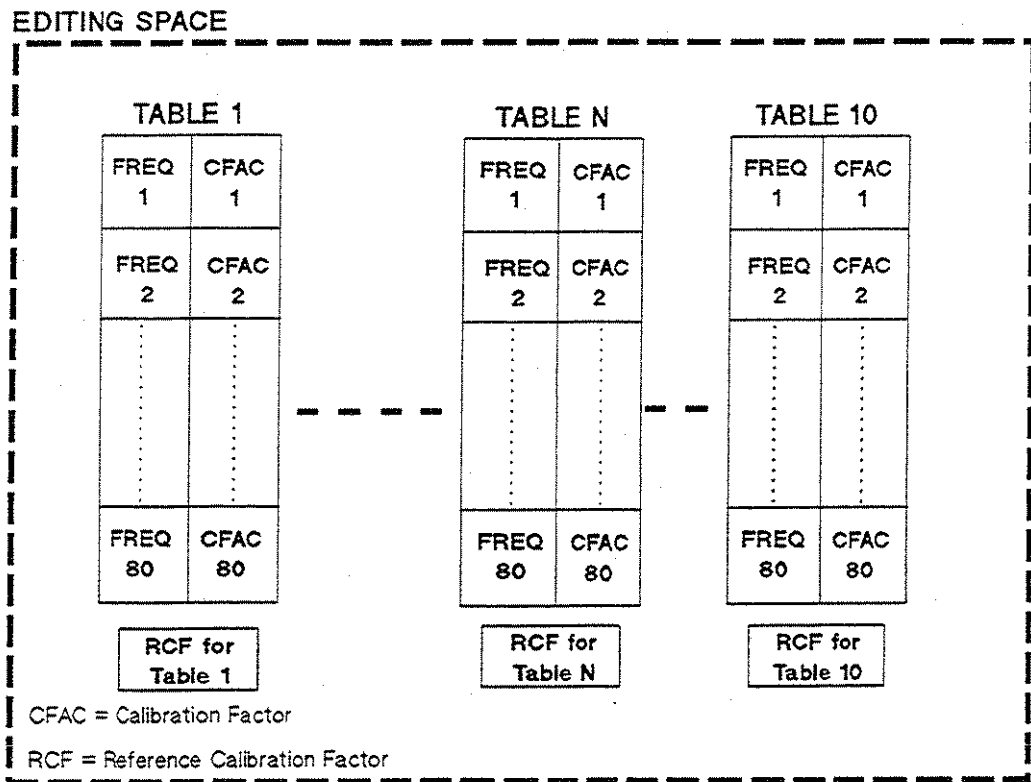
EDITING SPACE

TABLE 1

| FREQ 1 | CFAC 1 |
|---|---|
| FREQ 2 | CFAC 2 |
| ⋮ | ⋮ |
| FREQ 80 | CFAC 80 |

RCF for Table 1

TABLE N

| FREQ 1 | CFAC 1 |
|---|---|
| FREQ 2 | CFAC 2 |
| ⋮ | ⋮ |
| FREQ 80 | CFAC 80 |

RCF for Table N

TABLE 10

| FREQ 1 | CFAC 1 |
|---|---|
| FREQ 2 | CFAC 2 |
| ⋮ | ⋮ |
| FREQ 80 | CFAC 80 |

RCF for Table 10

CFAC = Calibration Factor

RCF = Reference Calibration Factor